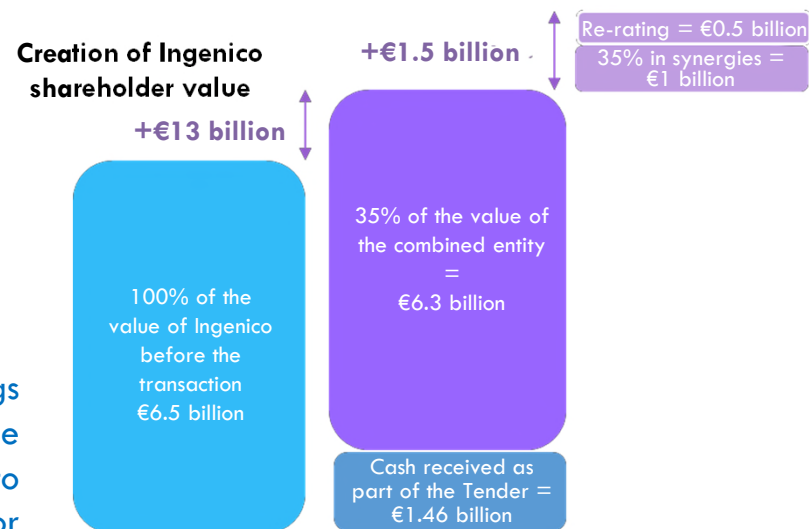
Creation of Ingenico shareholder value

+€13 billion

+€1.5 billion

Re-rating = €0.5 billion

35% in synergies = €1 billion

100% of the value of Ingenico before the transaction €6.5 billion

35% of the value of the combined entity = €6.3 billion

Cash received as part of the Tender = €1.46 billion

gs
e
o
or